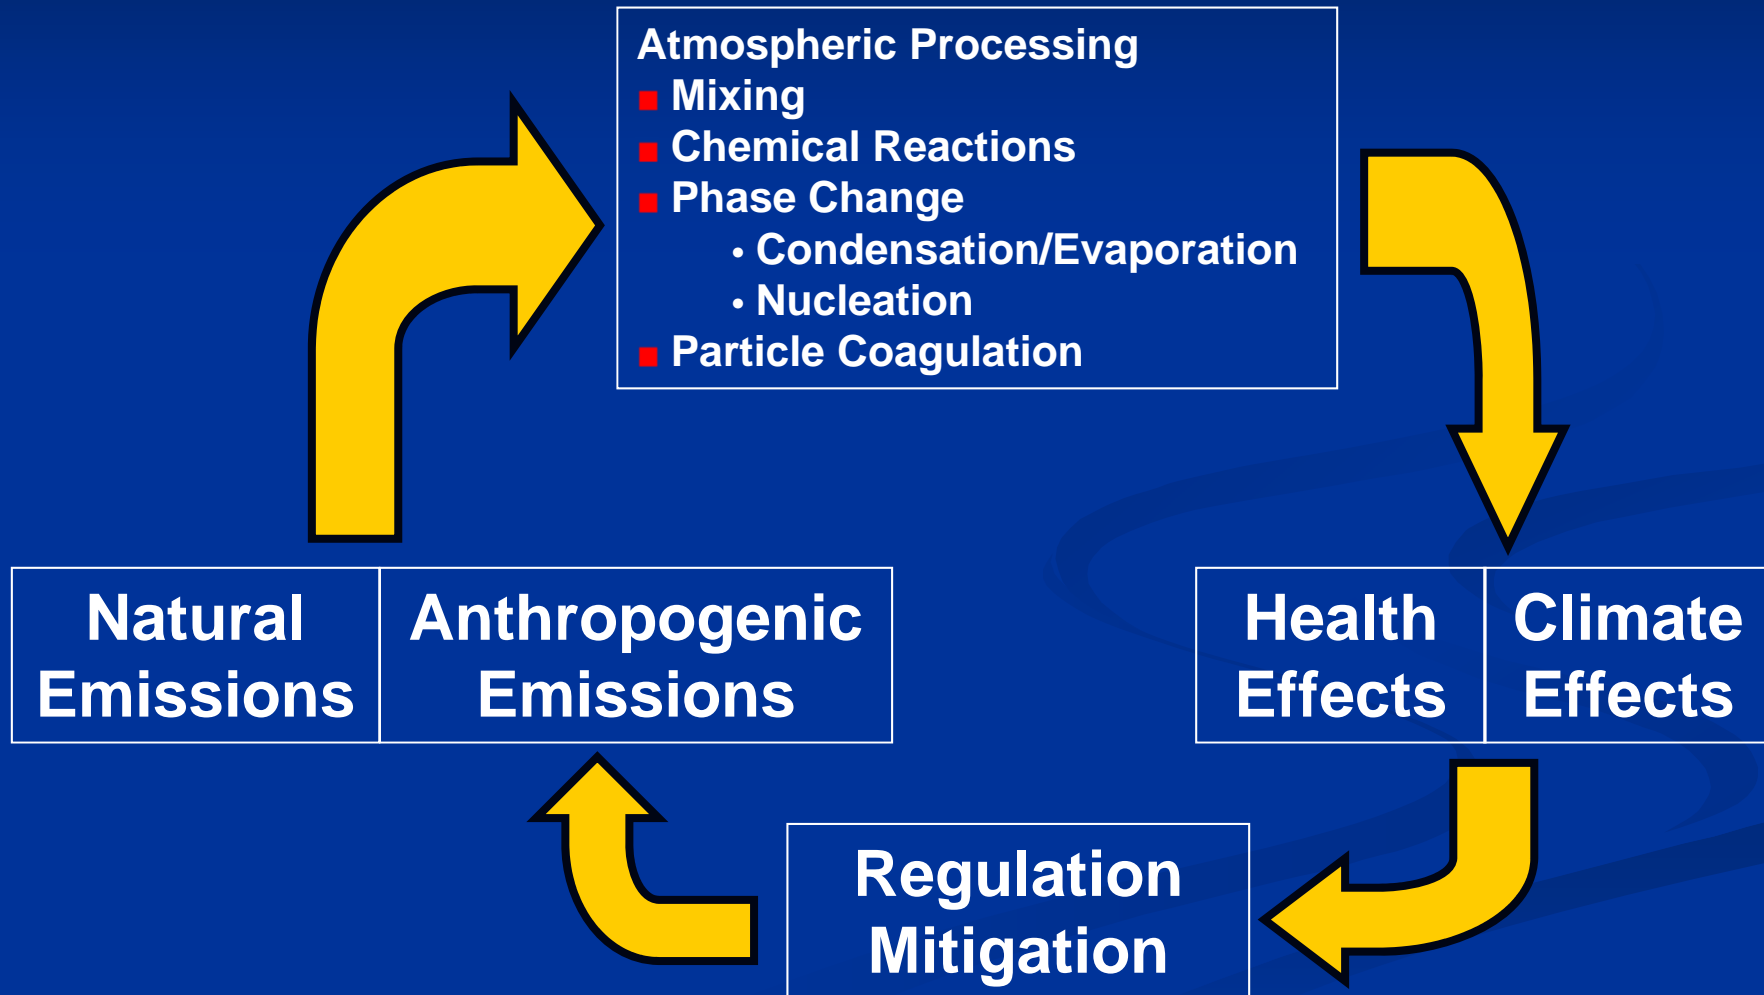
Atmospheric Processing
- Mixing
- Chemical Reactions
- Phase Change
 • Condensation/Evaporation
 • Nucleation
- Particle Coagulation

Natural Emissions

Anthropogenic Emissions

Health Effects

Climate Effects

Regulation Mitigation